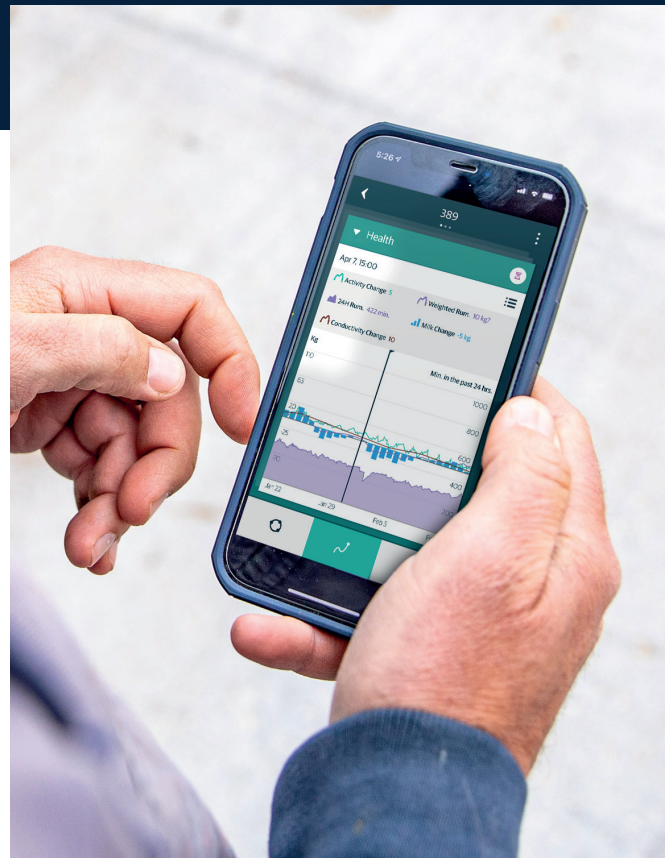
5:26

389

Health

Apr 7, 15:00

Activity Change 5

Weighted Rum. 10 kg?

24H Rum. 422 min.

Conductivity Change 10

Milk Change -5 kg

Kg

Min. in the past 24 hrs.

110

63

20

-25

-70

1000

800

600

400

Jan 22

Jan 29

Feb 5